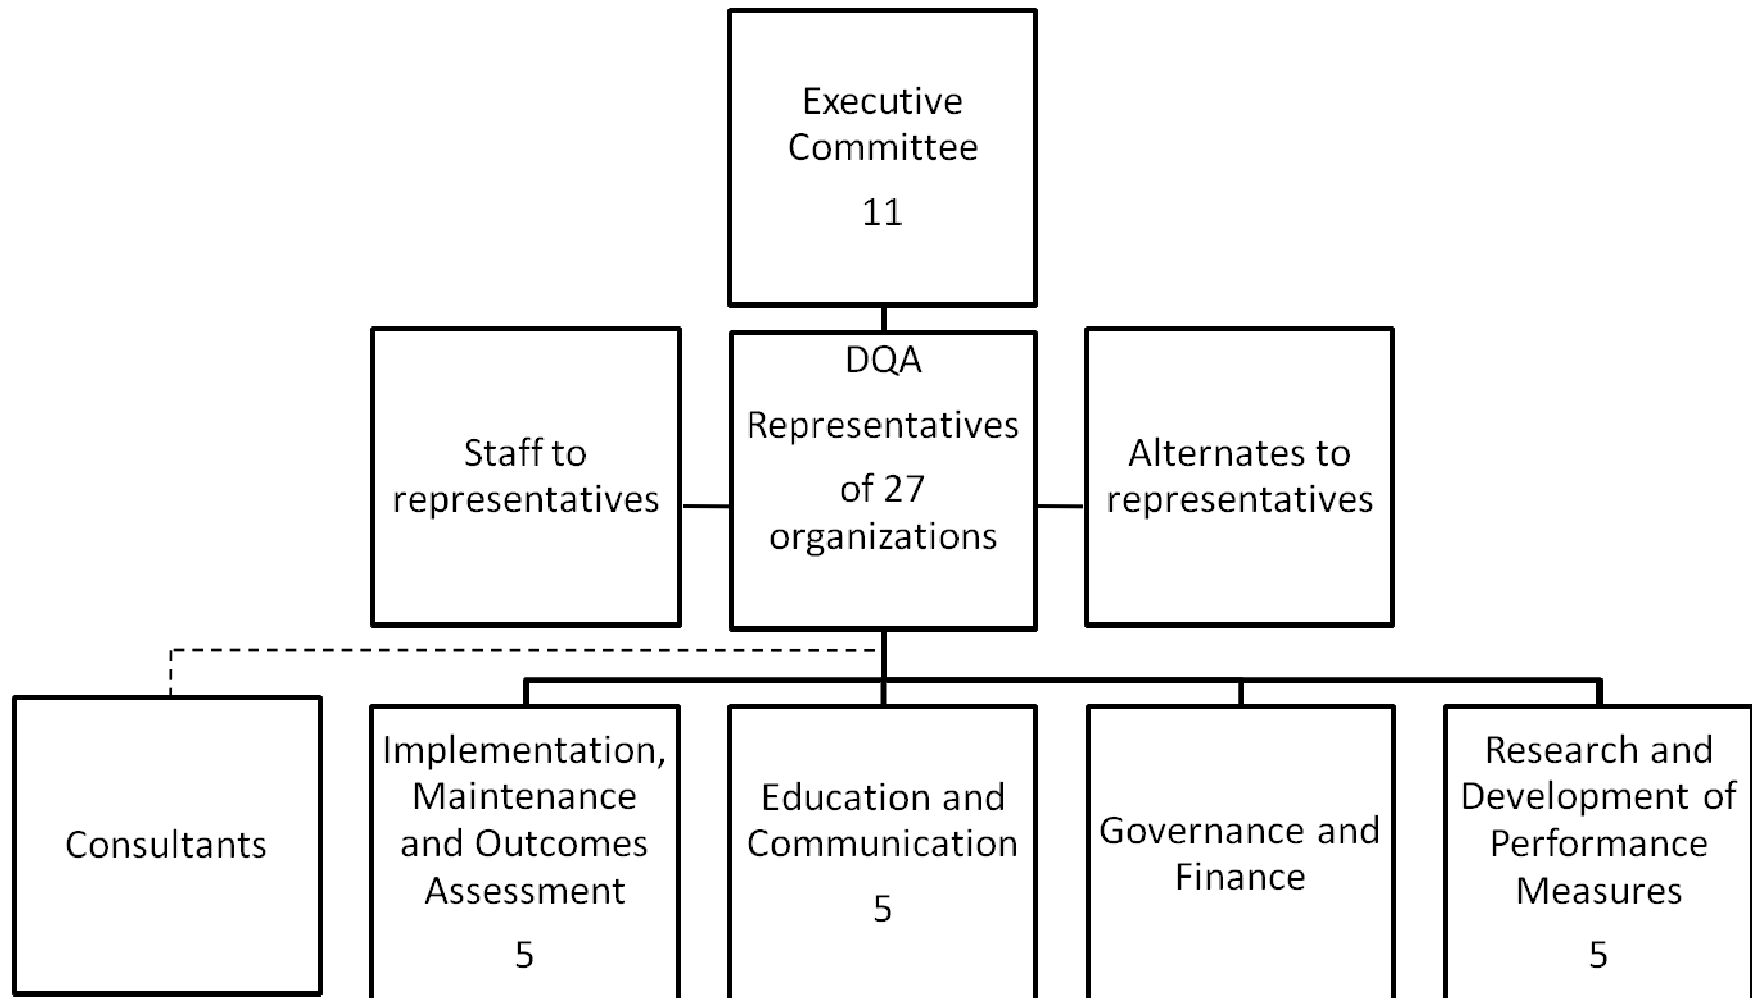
Executive Committee
11

Staff to representatives

DQA
Representatives of 27 organizations

Alternates to representatives

Consultants

Implementation, Maintenance and Outcomes Assessment
5

Education and Communication
5

Governance and Finance

Research and Development of Performance Measures
5